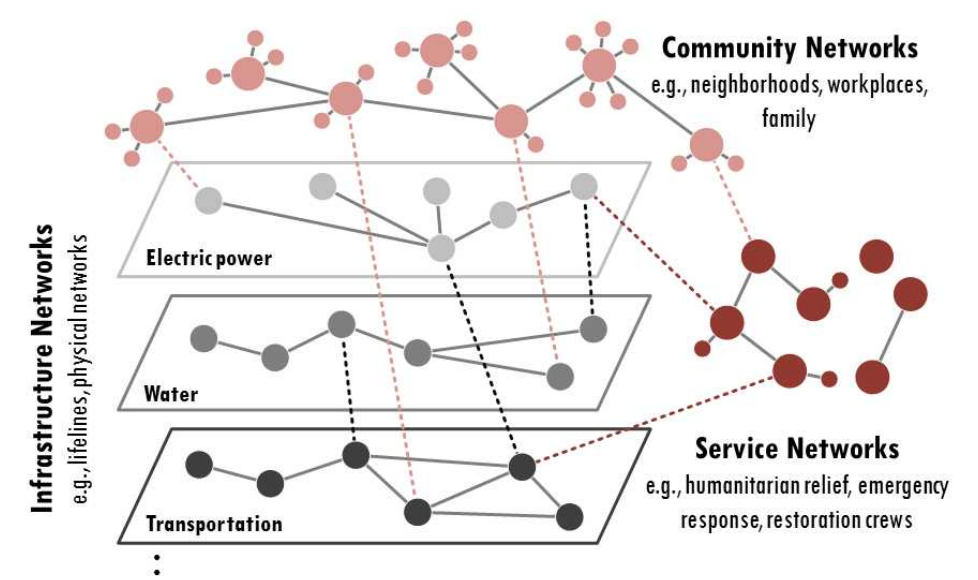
Community Networks
e.g., neighborhoods, workplaces, family

Infrastructure Networks
e.g., lifelines, physical networks

Electric power

Water

Transportation

Service Networks
e.g., humanitarian relief, emergency response, restoration crews